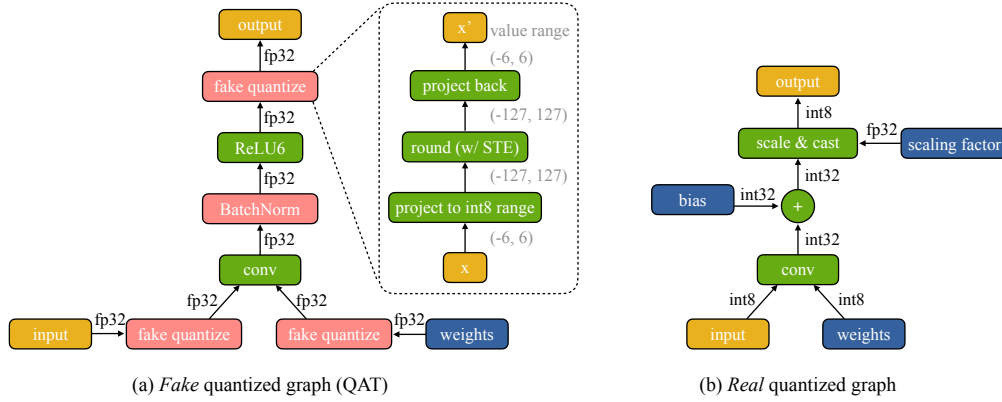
output
fp32
fake quantize
fp32
ReLU6
fp32
BatchNorm
fp32
conv
fp32
fp32
input
fp32
fake quantize
fake quantize
fp32
weights

x'
value range
(-6, 6)
project back
(-127, 127)
round (w/ STE)
(-127, 127)
project to int8 range
(-6, 6)
x

output
int8
scale & cast
fp32
scaling factor
int32
bias
int32
+
int32
conv
int8
int8
input
weights

(a) *Fake* quantized graph (QAT)

(b) *Real* quantized graph